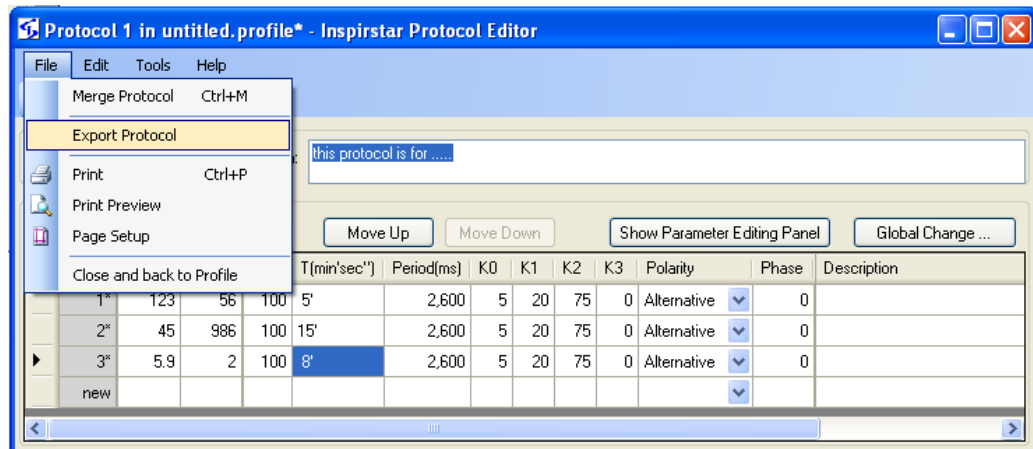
Protocol 1 in untitled.profile* - Inspirstar Protocol Editor

File Edit Tools Help

Merge Protocol Ctrl+M

Export Protocol

Print Ctrl+P

Print Preview

Page Setup

Close and back to Profile

this protocol is for .....

Move Up Move Down Show Parameter Editing Panel Global Change ...

| | | | | T(min'sec'') | Period(ms) | K0 | K1 | K2 | K3 | Polarity | Phase | Description |
|---|---|---|---|---|---|---|---|---|---|---|---|---|
| 1* | 123 | 56 | 100 | 5' | 2,600 | 5 | 20 | 75 | 0 | Alternative | 0 | |
| 2* | 45 | 986 | 100 | 15' | 2,600 | 5 | 20 | 75 | 0 | Alternative | 0 | |
| 3* | 5.9 | 2 | 100 | 8' | 2,600 | 5 | 20 | 75 | 0 | Alternative | 0 | |
| new | | | | | | | | | | | | |